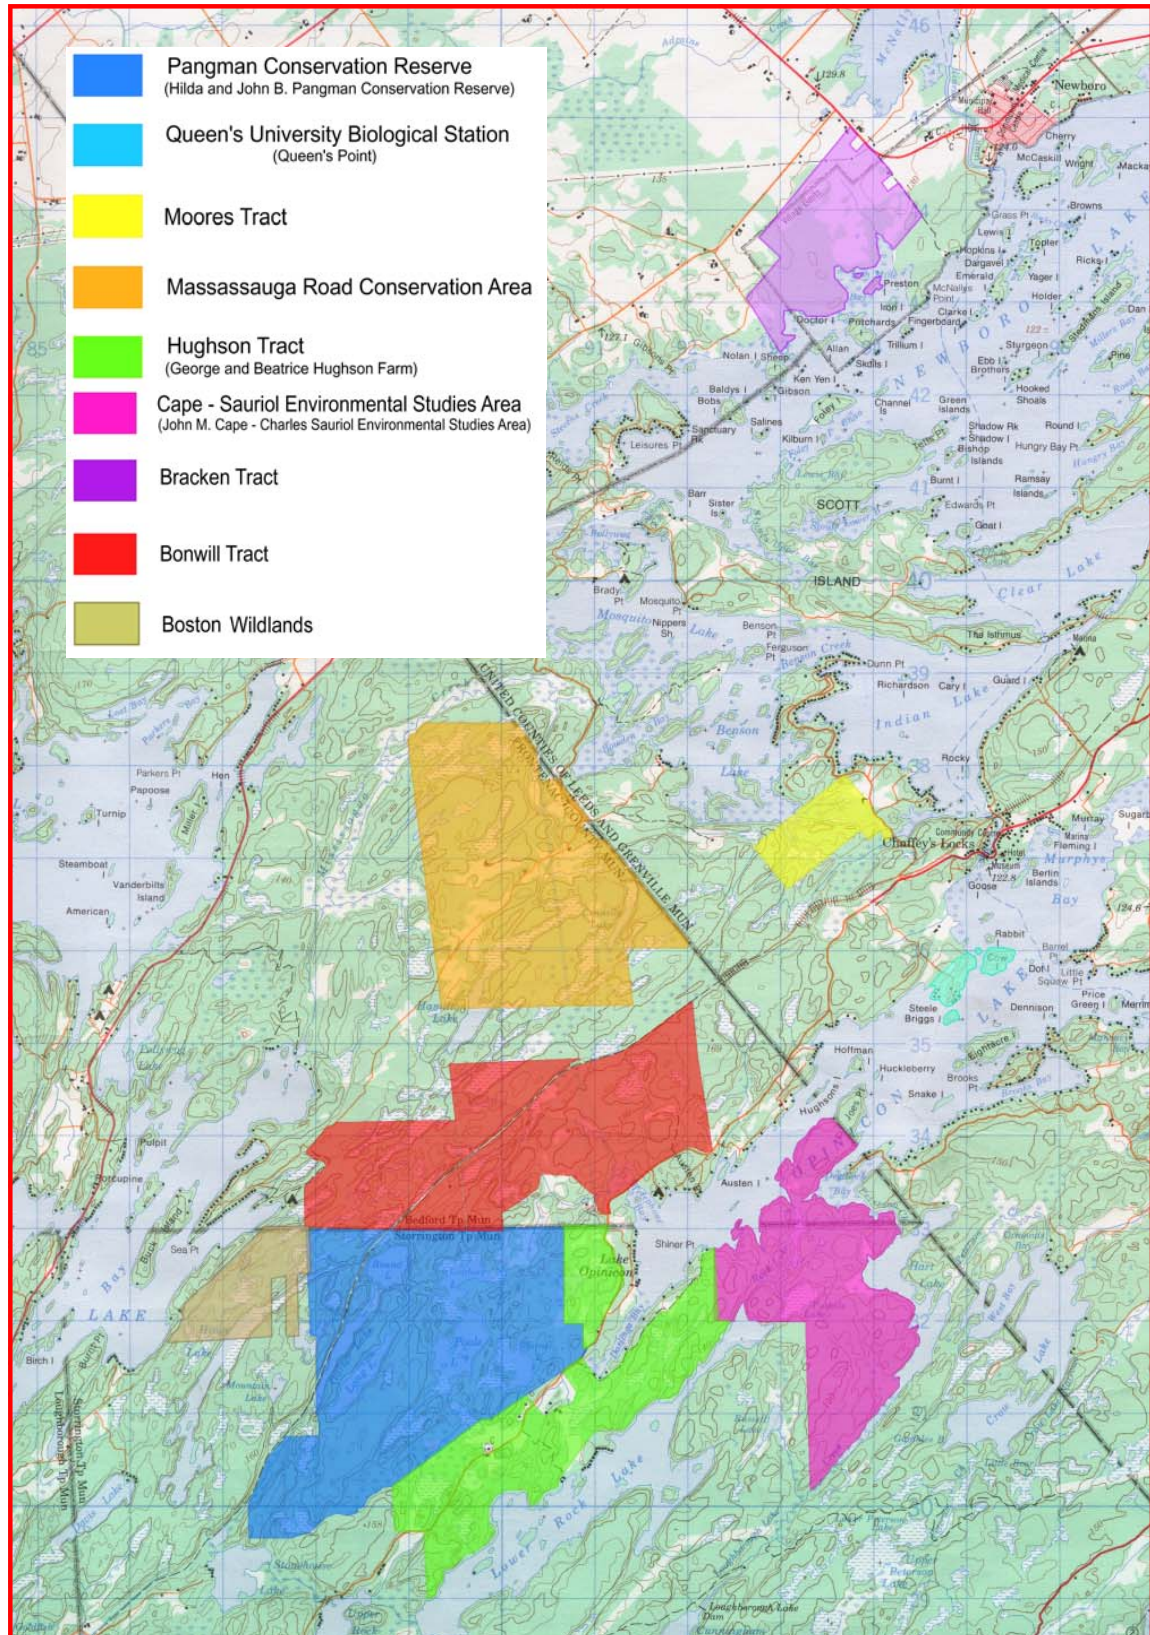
Pangman Conservation Reserve
(Hilda and John B. Pangman Conservation Reserve)

Queen's University Biological Station
(Queen's Point)

Moores Tract

Massassauga Road Conservation Area

Hughson Tract
(George and Beatrice Hughson Farm)

Cape - Sauriol Environmental Studies Area
(John M. Cape - Charles Sauriol Environmental Studies Area)

Bracken Tract

Bonwill Tract

Boston Wildlands

Newboro

Cherry

McCaskill

Wright

Browns

Grass Pt

Lewis I

Topler

Hopkins I

Dargavel

Emerald

Yager I

Ricks

Preston

McNallys Point

Holder

Iron I

Clarke I

Doctor I

Pritchards

Fingerboard

Trillium I

Sturgeon

Nolan I

Sheep

Allan

Skillis I

Ebb I

Brothers

Hooked Shoals

Ken Yen I

Baldys I

Bobs

Gibson

Channel Is

Green Islands

Salines

Shadow Rk

Shadow I

Round I

Sanctuary Rk

Kilburn I

Bishop Islands

Hungry Bay Pt

Leisures Pt

Burnt I

Ramsay Islands

Barr I

Sister Is

SCOTT

Edwards Pt

Goat I

ISLAND

Brady Pt

Mosquito Pt

Clear

Lake

Nippers Sh

Benson Pt

The Isthmus

Ferguson Pt

Dunn Pt

Richardson

Cary I

Guard I

Indian

Lake

Benson

Rocky

Parkers Pt

Hen

Papoose

Turnip

Chaffey's Locks

Murray

Fleming I

Murphys

Berlin Islands

Steamboat

Vanderbilts Island

Goose

American

Bay

Rabbit

Barrel Pt

Doll I

Little Squaw Pt

Price

Green I

Dennison

Steele

Briggs I

LAKE

UNITED COUNTIES OF LEEDS AND GRENVILLE MUN

FRONTENAC COUNTY MUN

Hoffman

Huckleberry

Eightacre

Brooks Pt

Snake I

Hughsons

Austen I

Bedford Tp Mun

Storrington Tp Mun

Shiner Pt

Lake Opinicon

Sea Pt

Bay

LAKE

Birch I

Pulpit

Porcupine

Storrington Tp Mun

Loughborough Tp Mun

Lake

Rock

Lower

Loughborough Lake Dam

Newboro

Opinicon

Sugar

Mackay